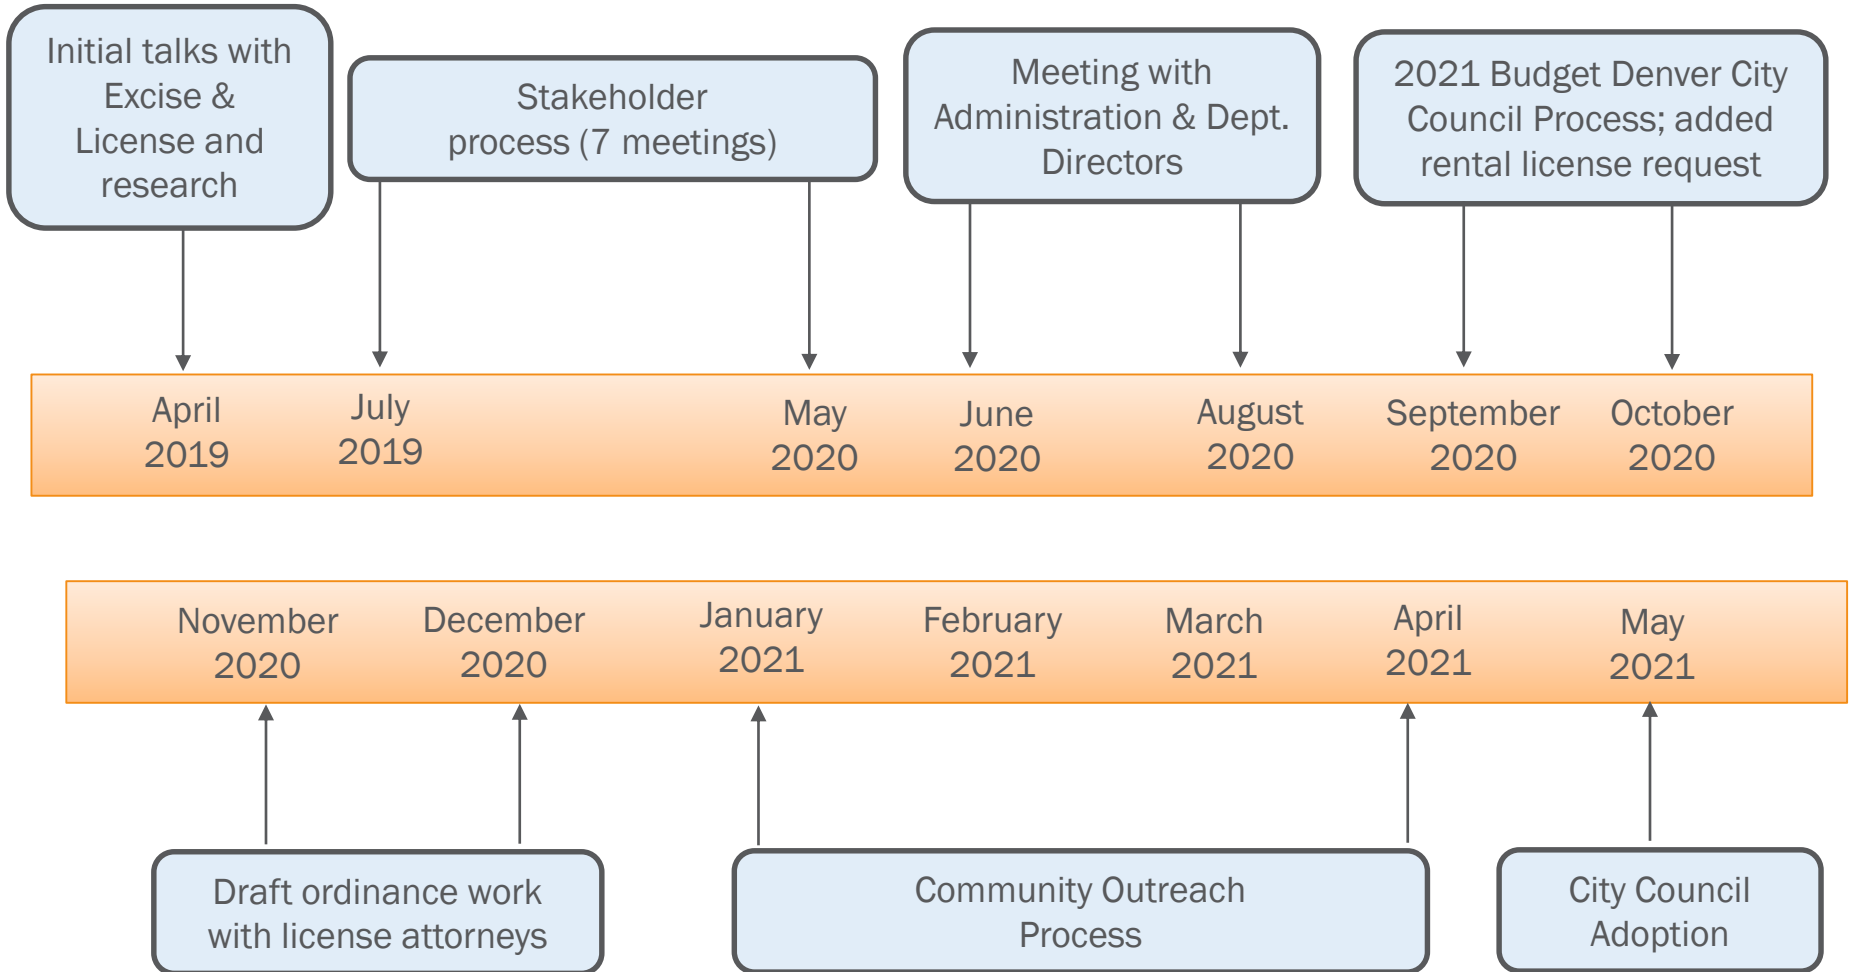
Initial talks with Excise & License and research

Stakeholder process (7 meetings)

Meeting with Administration & Dept. Directors

2021 Budget Denver City Council Process; added rental license request

April 2019

July 2019

May 2020

June 2020

August 2020

September 2020

October 2020

November 2020

December 2020

January 2021

February 2021

March 2021

April 2021

May 2021

Draft ordinance work with license attorneys

Community Outreach Process

City Council Adoption